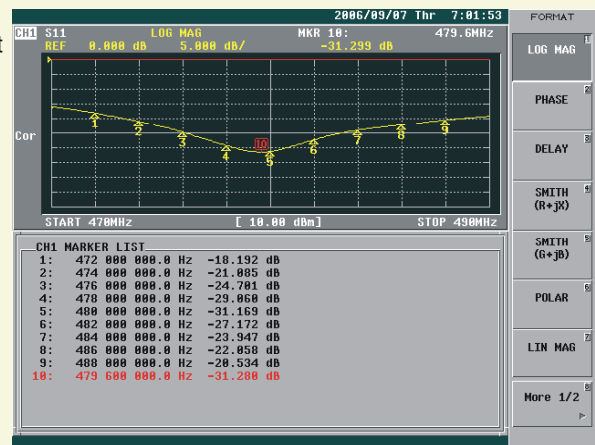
t

2006/09/07 Thr 7:01:53

CH1 S11 LOG MAG MKR 10: 479.6MHz
REF 0.000 dB 5.000 dB/ -31.299 dB

Cor

1 2 3 4 10 5 6 7 8 9

START 470MHz [ 10.00 dBm] STOP 490MHz

CH1 MARKER LIST

| | | |
|---|---|---|
| 1: | 472 000 000.0 Hz | -18.192 dB |
| 2: | 474 000 000.0 Hz | -21.085 dB |
| 3: | 476 000 000.0 Hz | -24.701 dB |
| 4: | 478 000 000.0 Hz | -29.060 dB |
| 5: | 480 000 000.0 Hz | -31.169 dB |
| 6: | 482 000 000.0 Hz | -27.172 dB |
| 7: | 484 000 000.0 Hz | -23.947 dB |
| 8: | 486 000 000.0 Hz | -22.058 dB |
| 9: | 488 000 000.0 Hz | -20.534 dB |
| 10: | 479 600 000.0 Hz | -31.280 dB |

FORMAT

LOG MAG

PHASE

DELAY

SMITH (R+jX)

SMITH (G+jB)

POLAR

LIN MAG

More 1/2